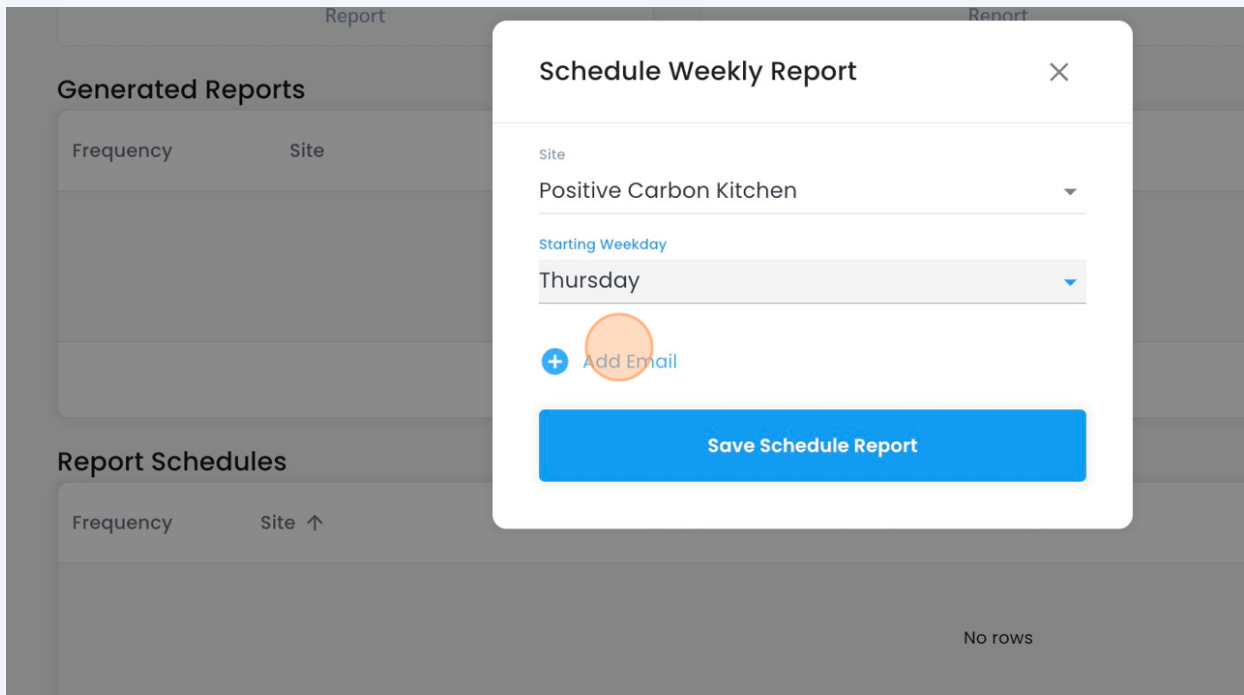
Report

Report

Generated Reports

Frequency

Site

Schedule Weekly Report

×

Site

Positive Carbon Kitchen

Starting Weekday

Thursday

Add Email

Save Schedule Report

Report Schedules

Frequency

Site ↑

No rows